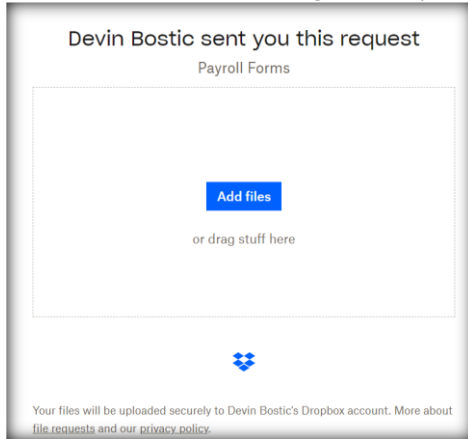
Devin Bostic sent you this request

Payroll Forms

Add files

or drag stuff here

Your files will be uploaded securely to Devin Bostic's Dropbox account. More about file requests and our privacy policy.